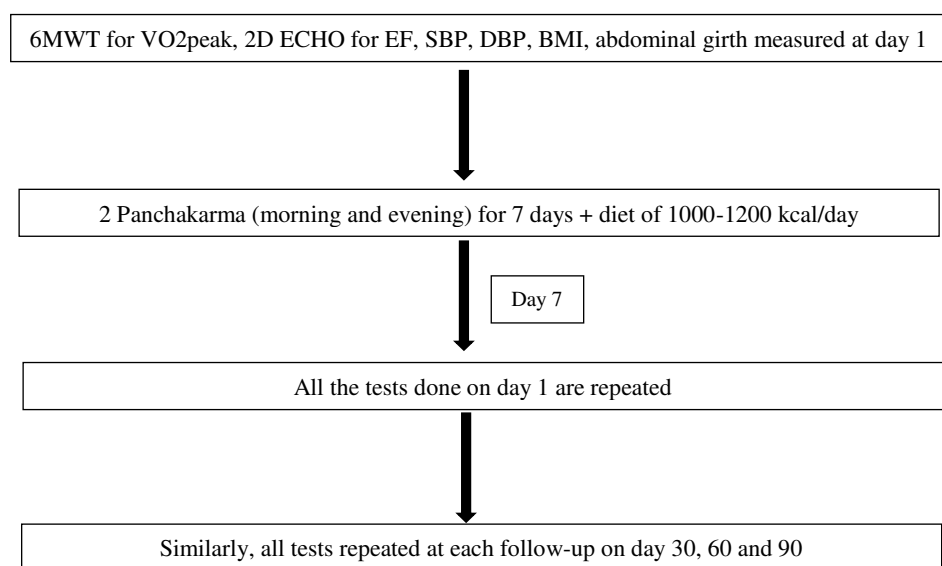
6MWT for VO2peak, 2D ECHO for EF, SBP, DBP, BMI, abdominal girth measured at day 1

2 Panchakarma (morning and evening) for 7 days + diet of 1000-1200 kcal/day

Day 7

All the tests done on day 1 are repeated

Similarly, all tests repeated at each follow-up on day 30, 60 and 90